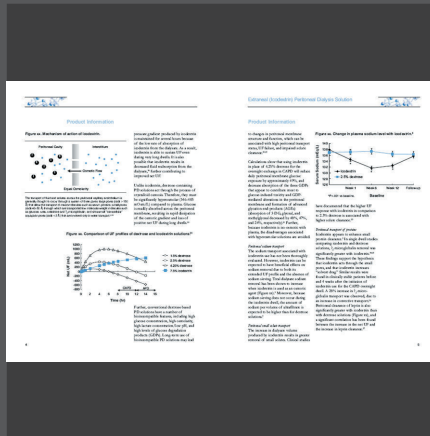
Product Information

Figure xx. Mechanism of action of icodextrin

Peritoneal Cavity

Interstitium

Oncotic Flow

Small Pores

Large Pores

Aquaporin

Icodextrin

Glucose

Water

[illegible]

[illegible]

Figure xx. Comparison of UF profiles of dextrose and icodextrin solutions

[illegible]

1.5% dextrose

2.5% dextrose

4.25% dextrose

7.5% icodextrin

Time (h)

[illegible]

Extraneal (Icodextrin) Peritoneal Dialysis Solution

Product Information

Figure xx. Change in plasma sodium level with Icodextrin

Baseline

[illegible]

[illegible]